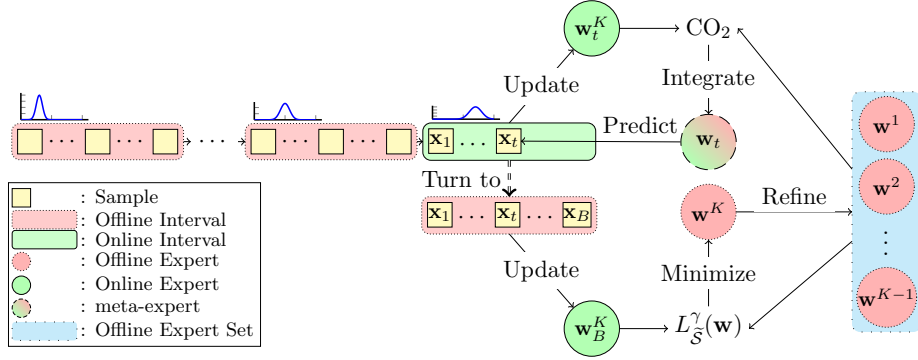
$\mathbf{w}_t^K$ → $CO_2$

Update

Integrate

$\cdots$ $\cdots$ $\cdots$ $\cdots$ $\cdots$ $\mathbf{x}_1$ $\ldots$ $\mathbf{x}_t$

Predict

$\mathbf{w}_t$

$\mathbf{w}^1$

$\mathbf{w}^2$

$\vdots$

$\mathbf{w}^{K-1}$

Turn to

$\mathbf{x}_1$ $\ldots$ $\mathbf{x}_t$ $\ldots$ $\mathbf{x}_B$

$\mathbf{w}^K$

Refine

Minimize

Update

$\mathbf{w}_B^K$

$L_{\widehat{\mathcal{S}}}^{\gamma}(\mathbf{w})$

: Sample
: Offline Interval
: Online Interval
: Offline Expert
: Online Expert
: meta-expert
: Offline Expert Set